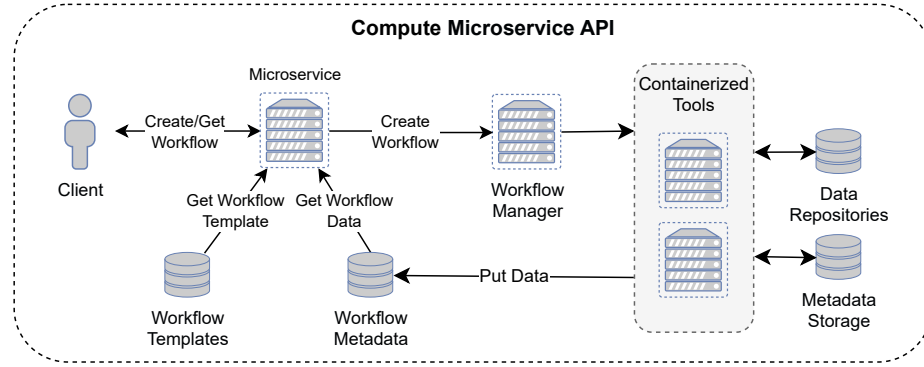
Compute Microservice API

Microservice

Create/Get Workflow

Client

Create Workflow

Workflow Manager

Containerized Tools

Data Repositories

Metadata Storage

Get Workflow Template

Get Workflow Data

Workflow Templates

Workflow Metadata

Put Data